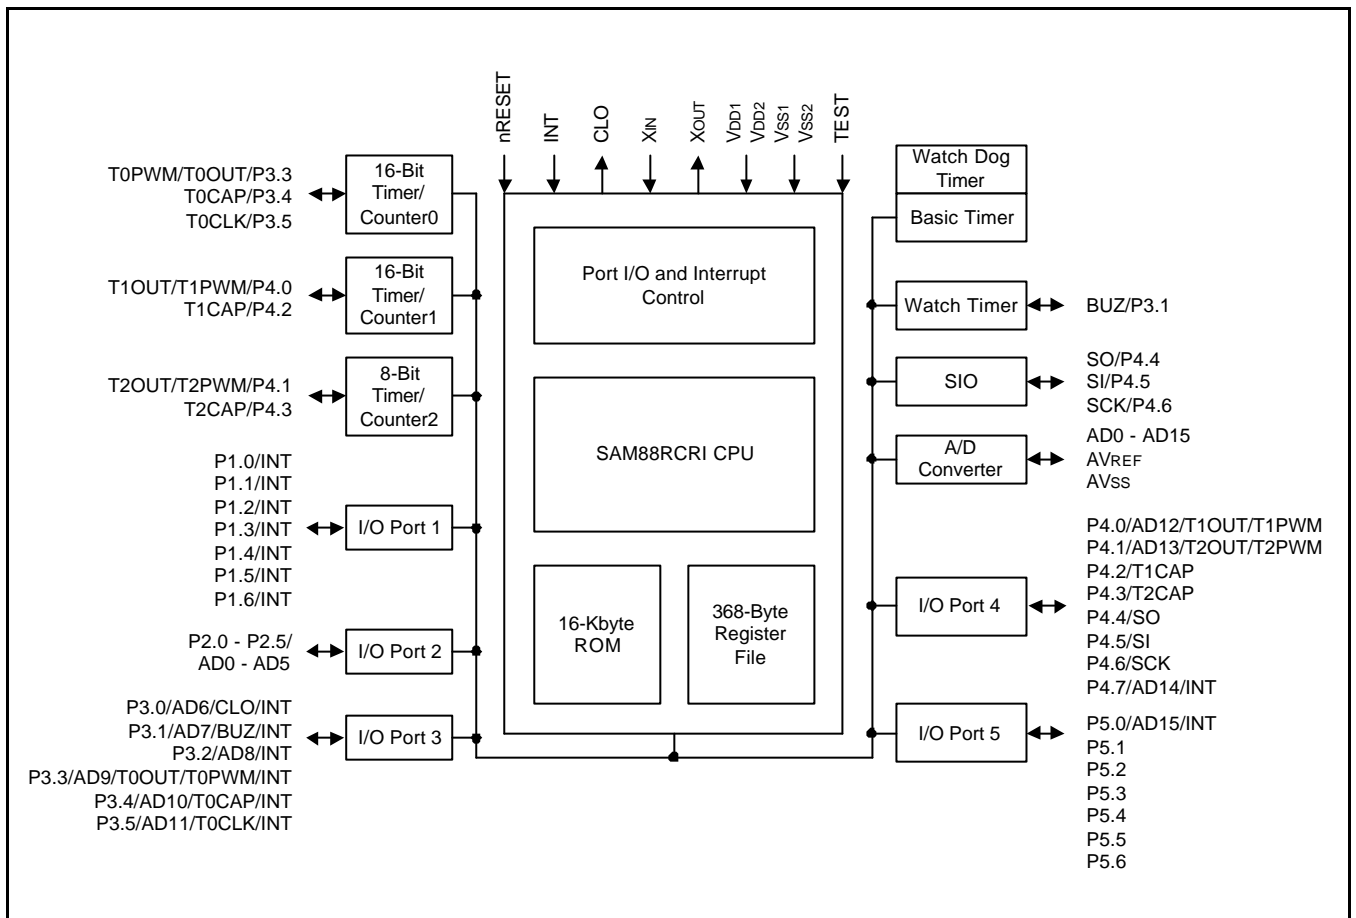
nRESET
INT
CLO
XIN
XOUT
VDD1
VDD2
VSS1
VSS2
TEST

T0PWM/T0OUT/P3.3
T0CAP/P3.4
T0CLK/P3.5

16-Bit Timer/ Counter0

T1OUT/T1PWM/P4.0
T1CAP/P4.2

16-Bit Timer/ Counter1

T2OUT/T2PWM/P4.1
T2CAP/P4.3

8-Bit Timer/ Counter2

P1.0/INT
P1.1/INT
P1.2/INT
P1.3/INT
P1.4/INT
P1.5/INT
P1.6/INT

I/O Port 1

P2.0 - P2.5/
AD0 - AD5

I/O Port 2

P3.0/AD6/CLO/INT
P3.1/AD7/BUZ/INT
P3.2/AD8/INT
P3.3/AD9/T0OUT/T0PWM/INT
P3.4/AD10/T0CAP/INT
P3.5/AD11/T0CLK/INT

I/O Port 3

Port I/O and Interrupt Control

SAM88RCRI CPU

16-Kbyte ROM

368-Byte Register File

Watch Dog Timer

Basic Timer

Watch Timer

BUZ/P3.1

SIO

SO/P4.4
SI/P4.5
SCK/P4.6

A/D Converter

AD0 - AD15
AVREF
AVSS

I/O Port 4

P4.0/AD12/T1OUT/T1PWM
P4.1/AD13/T2OUT/T2PWM
P4.2/T1CAP
P4.3/T2CAP
P4.4/SO
P4.5/SI
P4.6/SCK
P4.7/AD14/INT

I/O Port 5

P5.0/AD15/INT
P5.1
P5.2
P5.3
P5.4
P5.5
P5.6